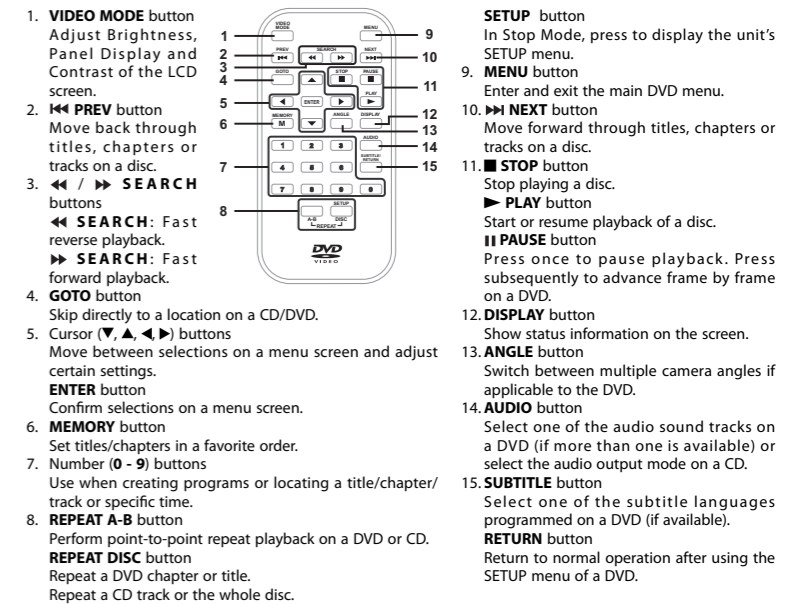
1. **VIDEO MODE** button
Adjust Brightness, Panel Display and Contrast of the LCD screen.
2. ⏮ **PREV** button
Move back through titles, chapters or tracks on a disc.
3. ⏪ / ⏩ **SEARCH** buttons
⏪ **SEARCH**: Fast reverse playback.
⏩ **SEARCH**: Fast forward playback.
4. **GOTO** button
Skip directly to a location on a CD/DVD.
5. Cursor (▼, ▲, ◀, ▶) buttons
Move between selections on a menu screen and adjust certain settings.
**ENTER** button
Confirm selections on a menu screen.
6. **MEMORY** button
Set titles/chapters in a favorite order.
7. Number (**0 - 9**) buttons
Use when creating programs or locating a title/chapter/track or specific time.
8. **REPEAT A-B** button
Perform point-to-point repeat playback on a DVD or CD.
**REPEAT DISC** button
Repeat a DVD chapter or title.
Repeat a CD track or the whole disc.

VIDEO MODE
MENU
PREV
SEARCH
NEXT
GOTO
STOP
PAUSE
PLAY
ENTER
MEMORY
M
ANGLE
DISPLAY
AUDIO
1 2 3
4 5 6
SUBTITLE/RETURN
7 8 9 0
SETUP
A-B
DISC
REPEAT
DVD VIDEO
1 2 3 4 5 6 7 8 9 10 11 12 13 14 15

**SETUP** button
In Stop Mode, press to display the unit's SETUP menu.
9. **MENU** button
Enter and exit the main DVD menu.
10. ⏭ **NEXT** button
Move forward through titles, chapters or tracks on a disc.
11. ■ **STOP** button
Stop playing a disc.
▶ **PLAY** button
Start or resume playback of a disc.
❚❚ **PAUSE** button
Press once to pause playback. Press subsequently to advance frame by frame on a DVD.
12. **DISPLAY** button
Show status information on the screen.
13. **ANGLE** button
Switch between multiple camera angles if applicable to the DVD.
14. **AUDIO** button
Select one of the audio sound tracks on a DVD (if more than one is available) or select the audio output mode on a CD.
15. **SUBTITLE** button
Select one of the subtitle languages programmed on a DVD (if available).
**RETURN** button
Return to normal operation after using the SETUP menu of a DVD.